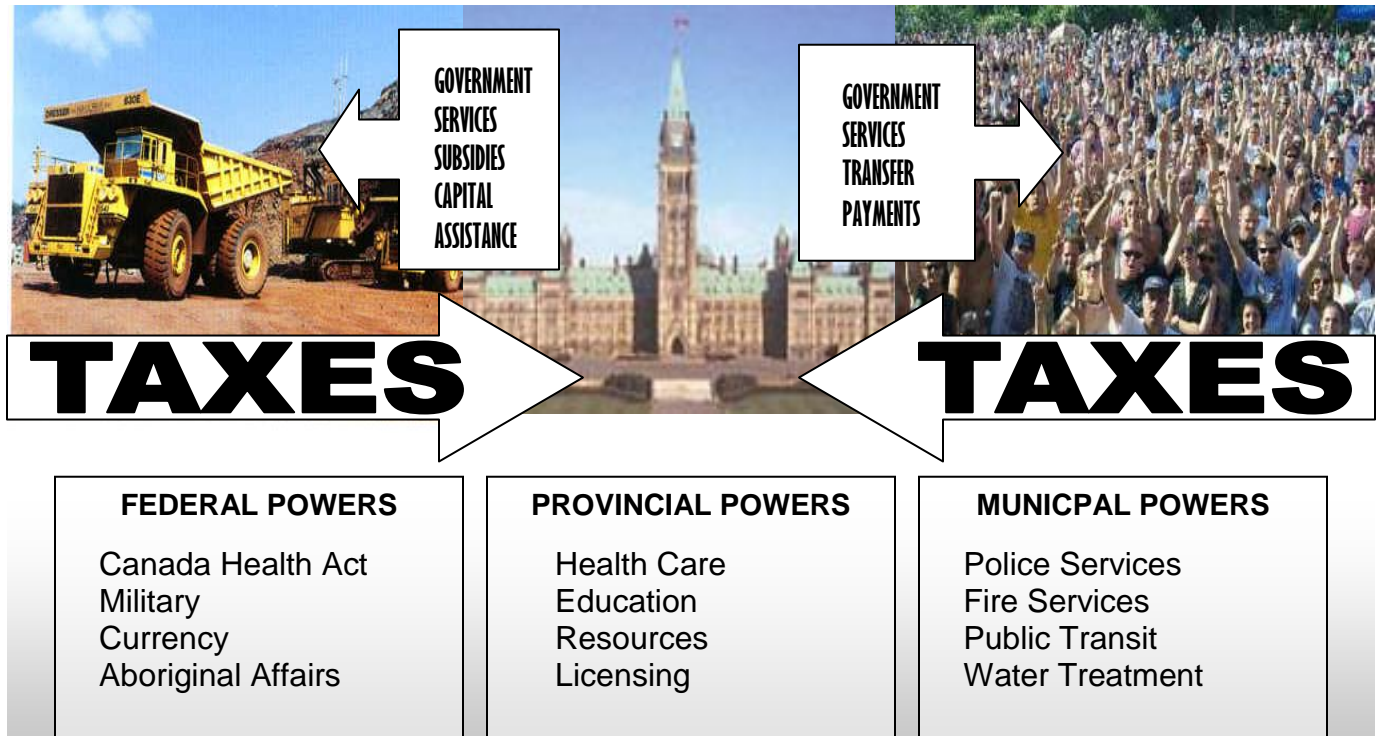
GOVERNMENT
SERVICES
SUBSIDIES
CAPITAL
ASSISTANCE

GOVERNMENT
SERVICES
TRANSFER
PAYMENTS

TAXES

TAXES

FEDERAL POWERS

Canada Health Act
Military
Currency
Aboriginal Affairs

PROVINCIAL POWERS

Health Care
Education
Resources
Licensing

MUNICPAL POWERS

Police Services
Fire Services
Public Transit
Water Treatment